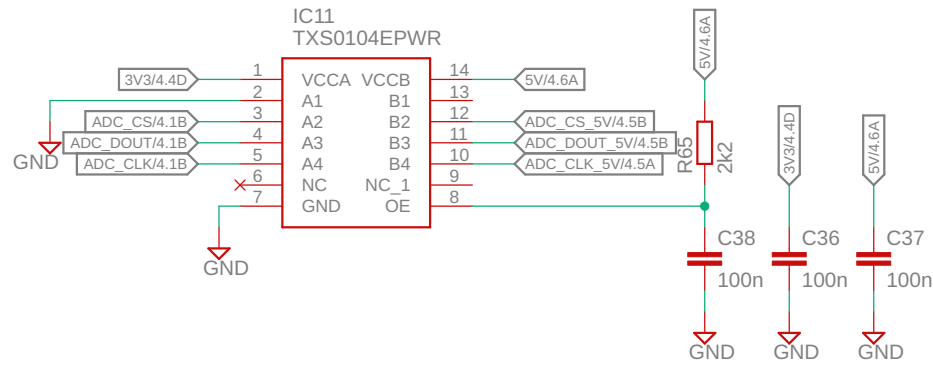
IC11
TXS0104EPWR

3V3/4.4D 1 VCCA VCCB 14 5V/4.6A
2 A1 B1 13
ADC_CS/4.1B 3 A2 B2 12 ADC_CS_5V/4.5B
ADC_DOUT/4.1B 4 A3 B3 11 ADC_DOUT_5V/4.5B
ADC_CLK/4.1B 5 A4 B4 10 ADC_CLK_5V/4.5A
6 NC NC_1 9
7 GND OE 8

GND
GND

5V/4.6A
R65
2k2

3V3/4.4D
5V/4.6A

C38
100n
C36
100n
C37
100n

GND
GND
GND